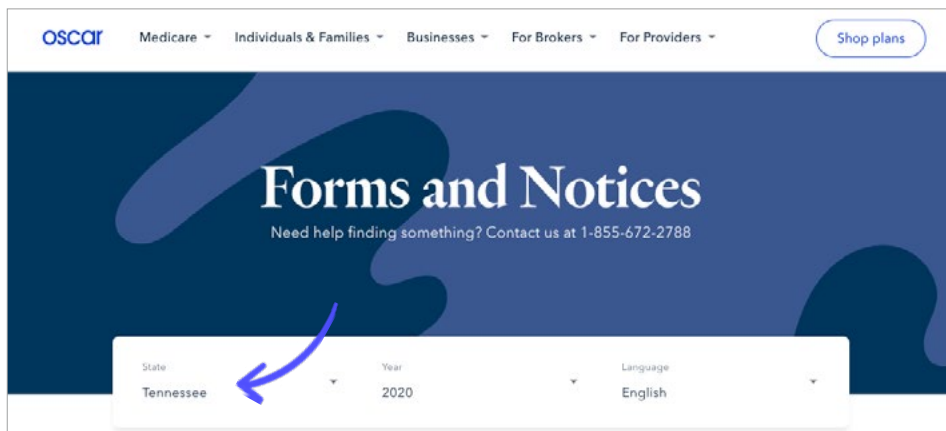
oscar Medicare Individuals & Families Businesses For Brokers For Providers Shop plans

Forms and Notices

Need help finding something? Contact us at 1-855-672-2788

State
Tennessee

Year
2020

Language
English